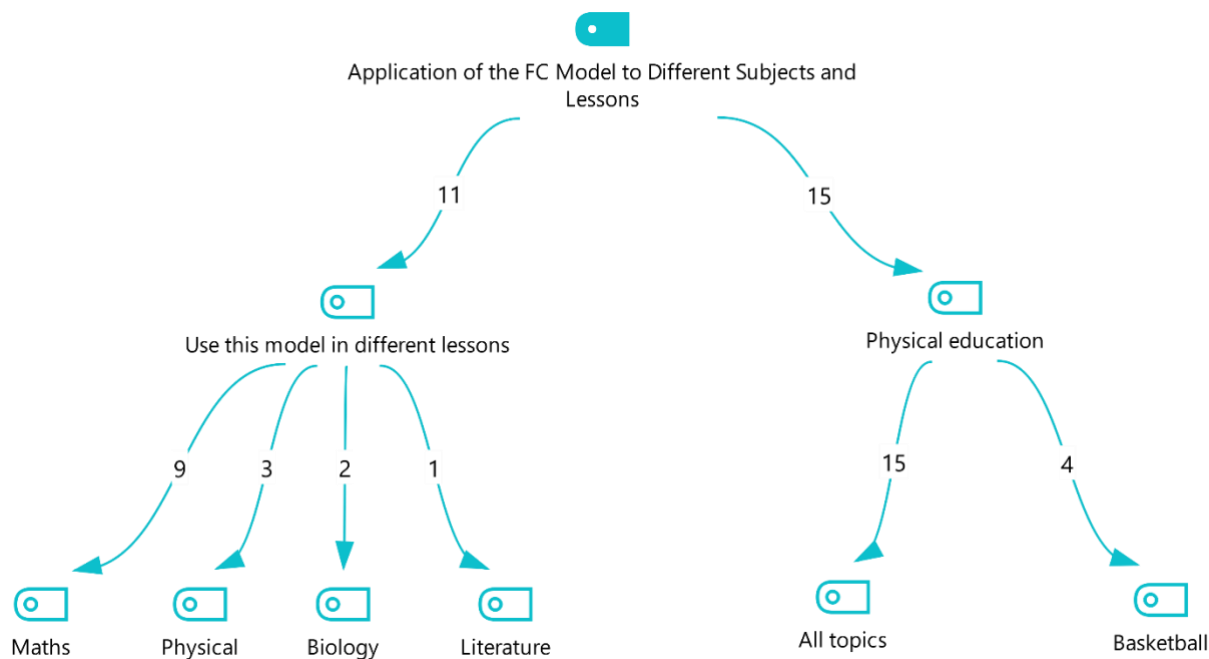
Application of the FC Model to Different Subjects and Lessons

11

15

Use this model in different lessons

Physical education

9

3

2

1

15

4

Maths

Physical

Biology

Literature

All topics

Basketball